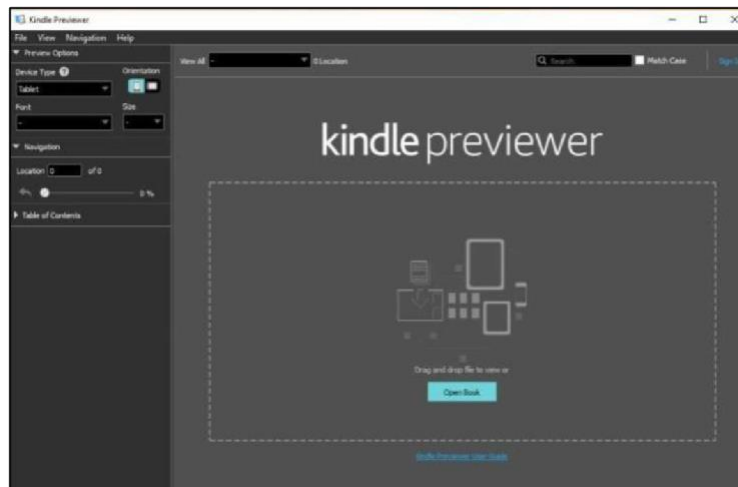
Kindle Previewer

File View Navigation Help

Preview Options

Device Type

Orientation

Tablet

Font

Size

-

-

Navigation

Location 0 of 0

0 %

Table of Contents

View All -

0 Location

Search

Match Case

Sign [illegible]

kindle previewer

Drag and drop file to view or

Open Book

Kindle Previewer User Guide